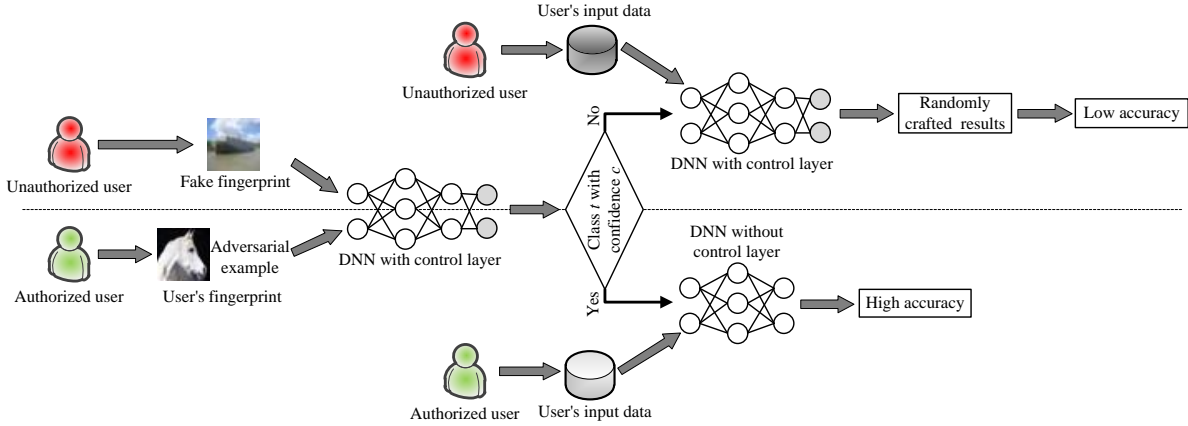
User's input data

Unauthorized user

No

DNN with control layer

Randomly crafted results

Low accuracy

Unauthorized user

Fake fingerprint

Class $t$ with confidence $c$

DNN with control layer

Authorized user

Adversarial example

User's fingerprint

DNN without control layer

Yes

High accuracy

Authorized user

User's input data